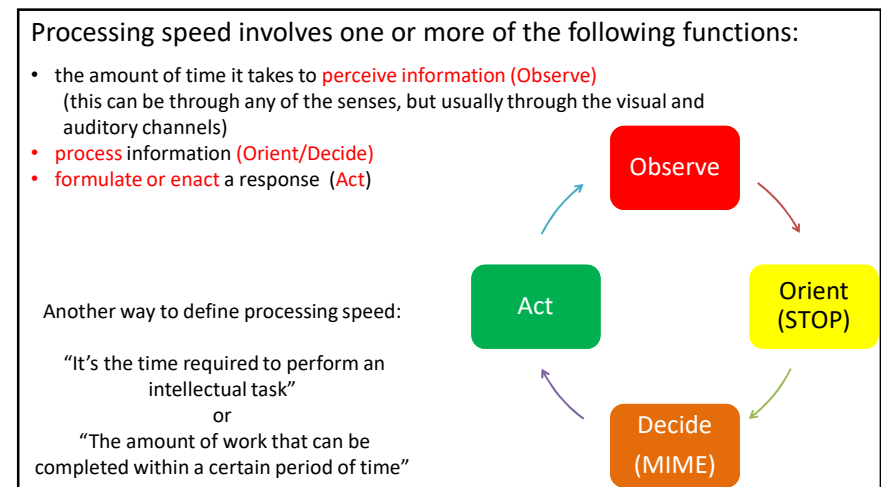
Processing speed involves one or more of the following functions:

• the amount of time it takes to perceive information (Observe) (this can be through any of the senses, but usually through the visual and auditory channels)
• process information (Orient/Decide)
• formulate or enact a response (Act)

Observe

Orient (STOP)

Decide (MIME)

Act

Another way to define processing speed:

"It's the time required to perform an intellectual task"
or
"The amount of work that can be completed within a certain period of time"